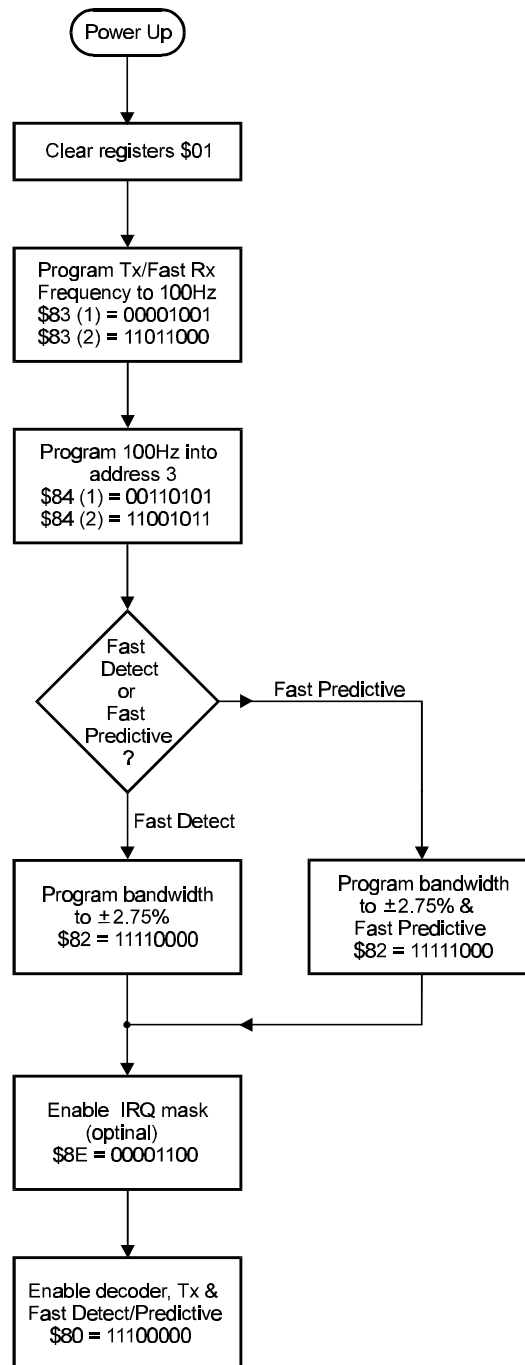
Power Up

Clear registers $01

Program Tx/Fast Rx Frequency to 100Hz
$83 (1) = 00001001
$83 (2) = 11011000

Program 100Hz into address 3
$84 (1) = 00110101
$84 (2) = 11001011

Fast Detect or Fast Predictive ?

Fast Predictive

Fast Detect

Program bandwidth to $\pm$2.75%
$82 = 11110000

Program bandwidth to $\pm$2.75% & Fast Predictive
$82 = 11111000

Enable IRQ mask (optinal)
$8E = 00001100

Enable decoder, Tx & Fast Detect/Predictive
$80 = 11100000